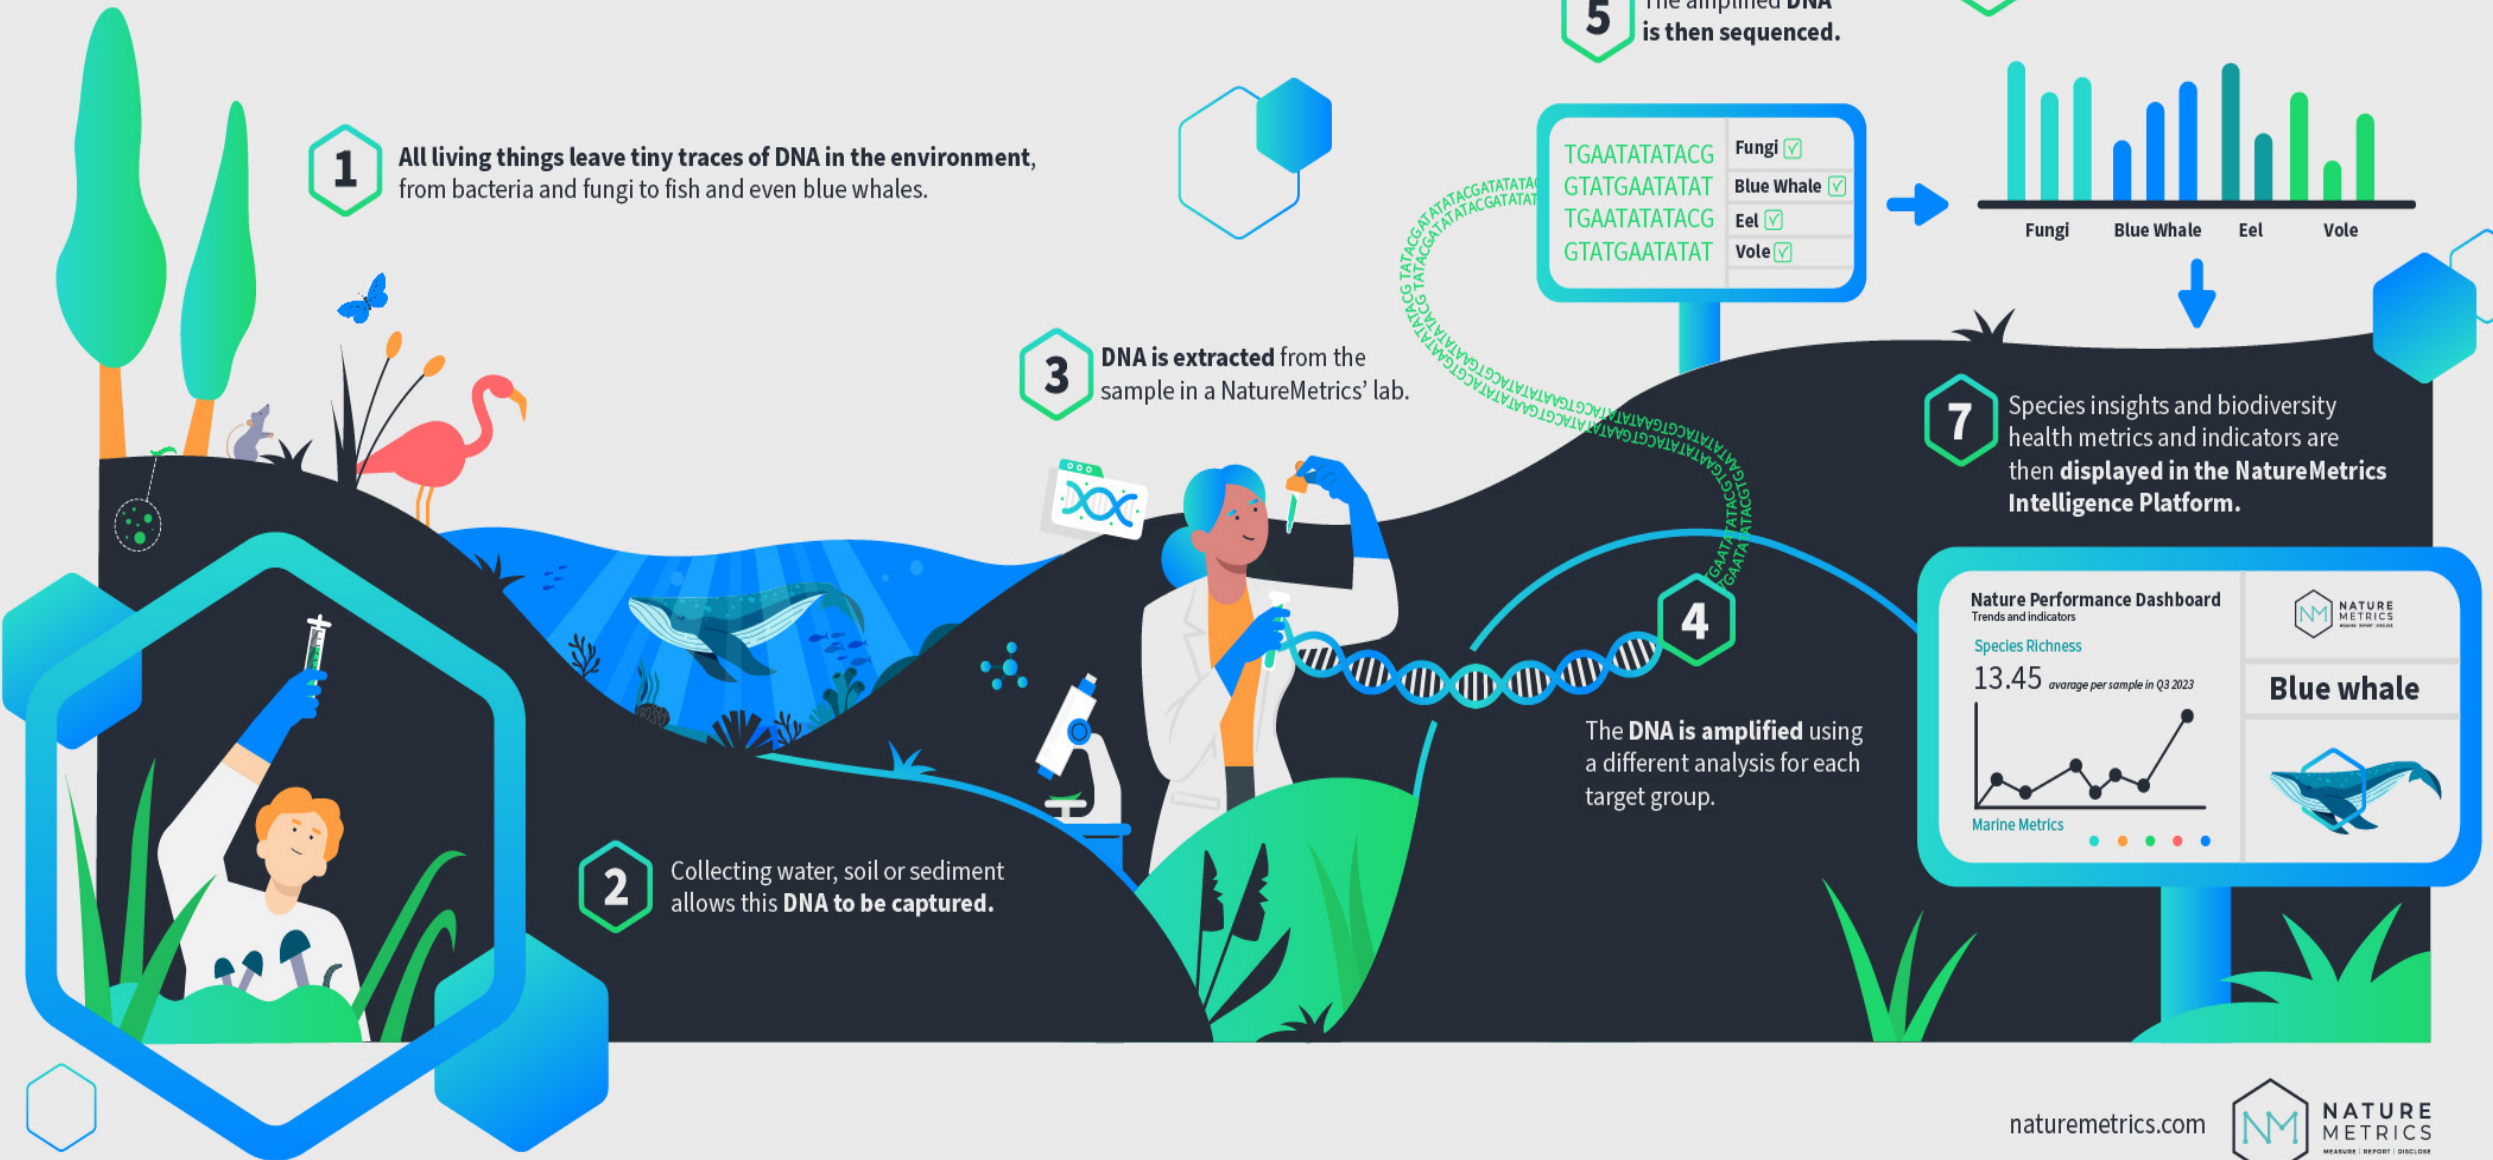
5 The amplified DNA is then sequenced.

1 All living things leave tiny traces of DNA in the environment, from bacteria and fungi to fish and even blue whales.

| TGAATATATACG | Fungi |
|---|---|
| GTATGAATATAT | Blue Whale |
| TGAATATATACG | Eel |
| GTATGAATATAT | Vole |

Fungi Blue Whale Eel Vole

3 DNA is extracted from the sample in a NatureMetrics' lab.

7 Species insights and biodiversity health metrics and indicators are then displayed in the NatureMetrics Intelligence Platform.

4 The DNA is amplified using a different analysis for each target group.

Nature Performance Dashboard
Trends and indicators
Species Richness
13.45 average per sample in Q3 2023
Marine Metrics

NATURE METRICS
Blue whale

2 Collecting water, soil or sediment allows this DNA to be captured.

naturemetrics.com
NATURE METRICS